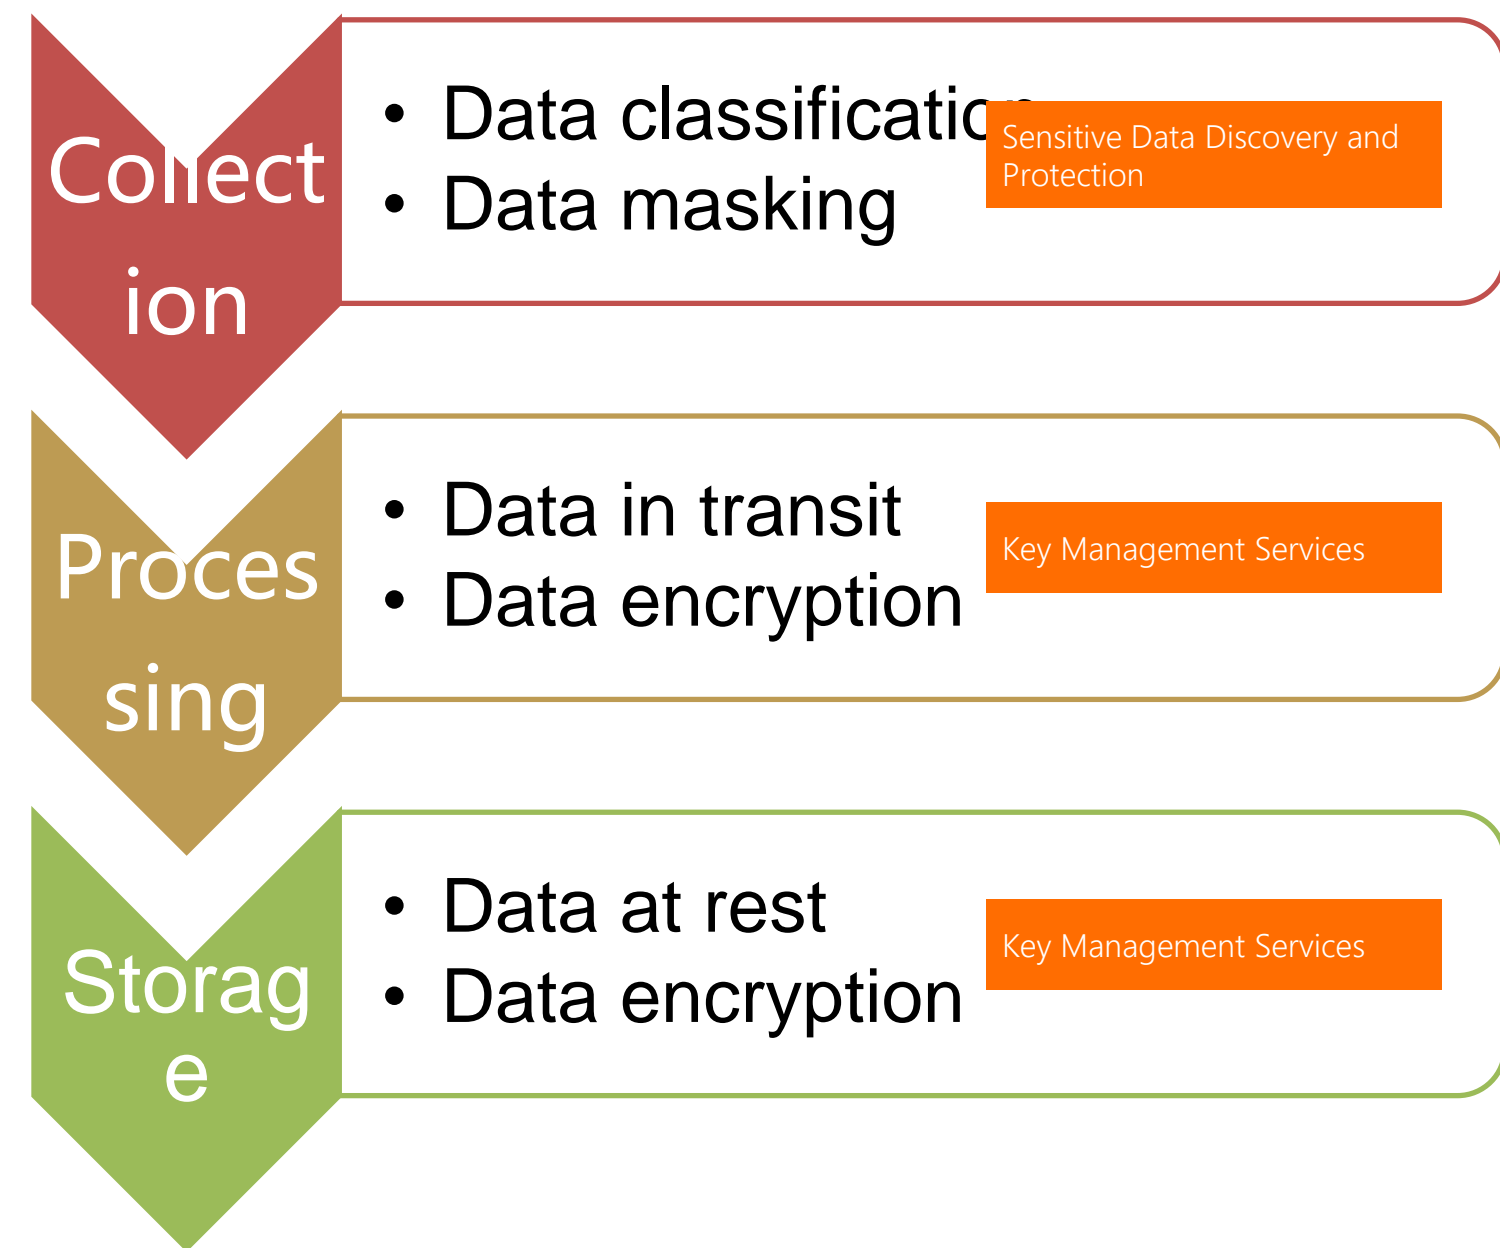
Collection

- Data classificatio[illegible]
- Data masking

Sensitive Data Discovery and Protection

Processing

- Data in transit
- Data encryption

Key Management Services

Storage

- Data at rest
- Data encryption

Key Management Services